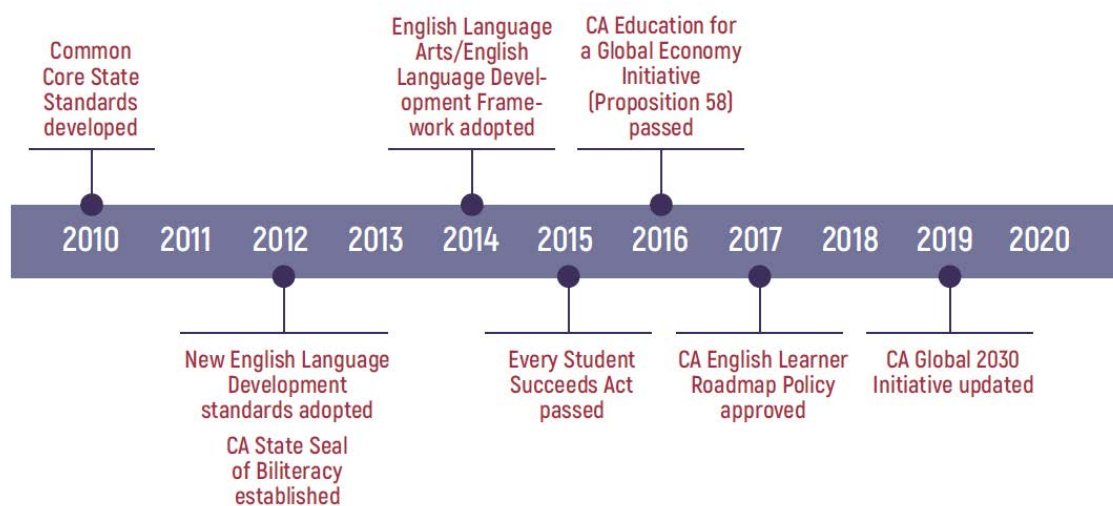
Common Core State Standards developed

English Language Arts/English Language Development Framework adopted

CA Education for a Global Economy Initiative (Proposition 58) passed

2010 2011 2012 2013 2014 2015 2016 2017 2018 2019 2020

New English Language Development standards adopted

CA State Seal of Biliteracy established

Every Student Succeeds Act passed

CA English Learner Roadmap Policy approved

CA Global 2030 Initiative updated